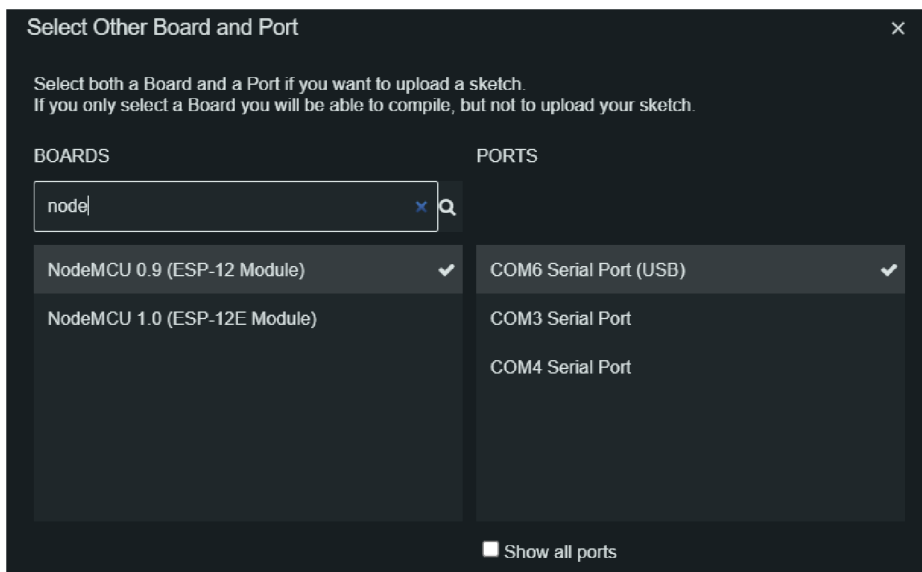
Select Other Board and Port ×

Select both a Board and a Port if you want to upload a sketch.
If you only select a Board you will be able to compile, but not to upload your sketch.

BOARDS

node ×

NodeMCU 0.9 (ESP-12 Module) ✔

NodeMCU 1.0 (ESP-12E Module)

PORTS

COM6 Serial Port (USB) ✔

COM3 Serial Port

COM4 Serial Port

Show all ports